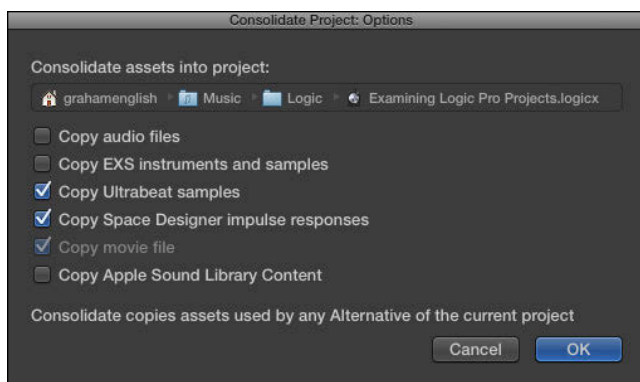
Consolidate Project: Options

Consolidate assets into project:

grahamenglish ▸ Music ▸ Logic ▸ Examining Logic Pro Projects.logicx

Copy audio files
Copy EXS instruments and samples
Copy Ultrabeat samples
Copy Space Designer impulse responses
Copy movie file
Copy Apple Sound Library Content

Consolidate copies assets used by any Alternative of the current project

Cancel
OK